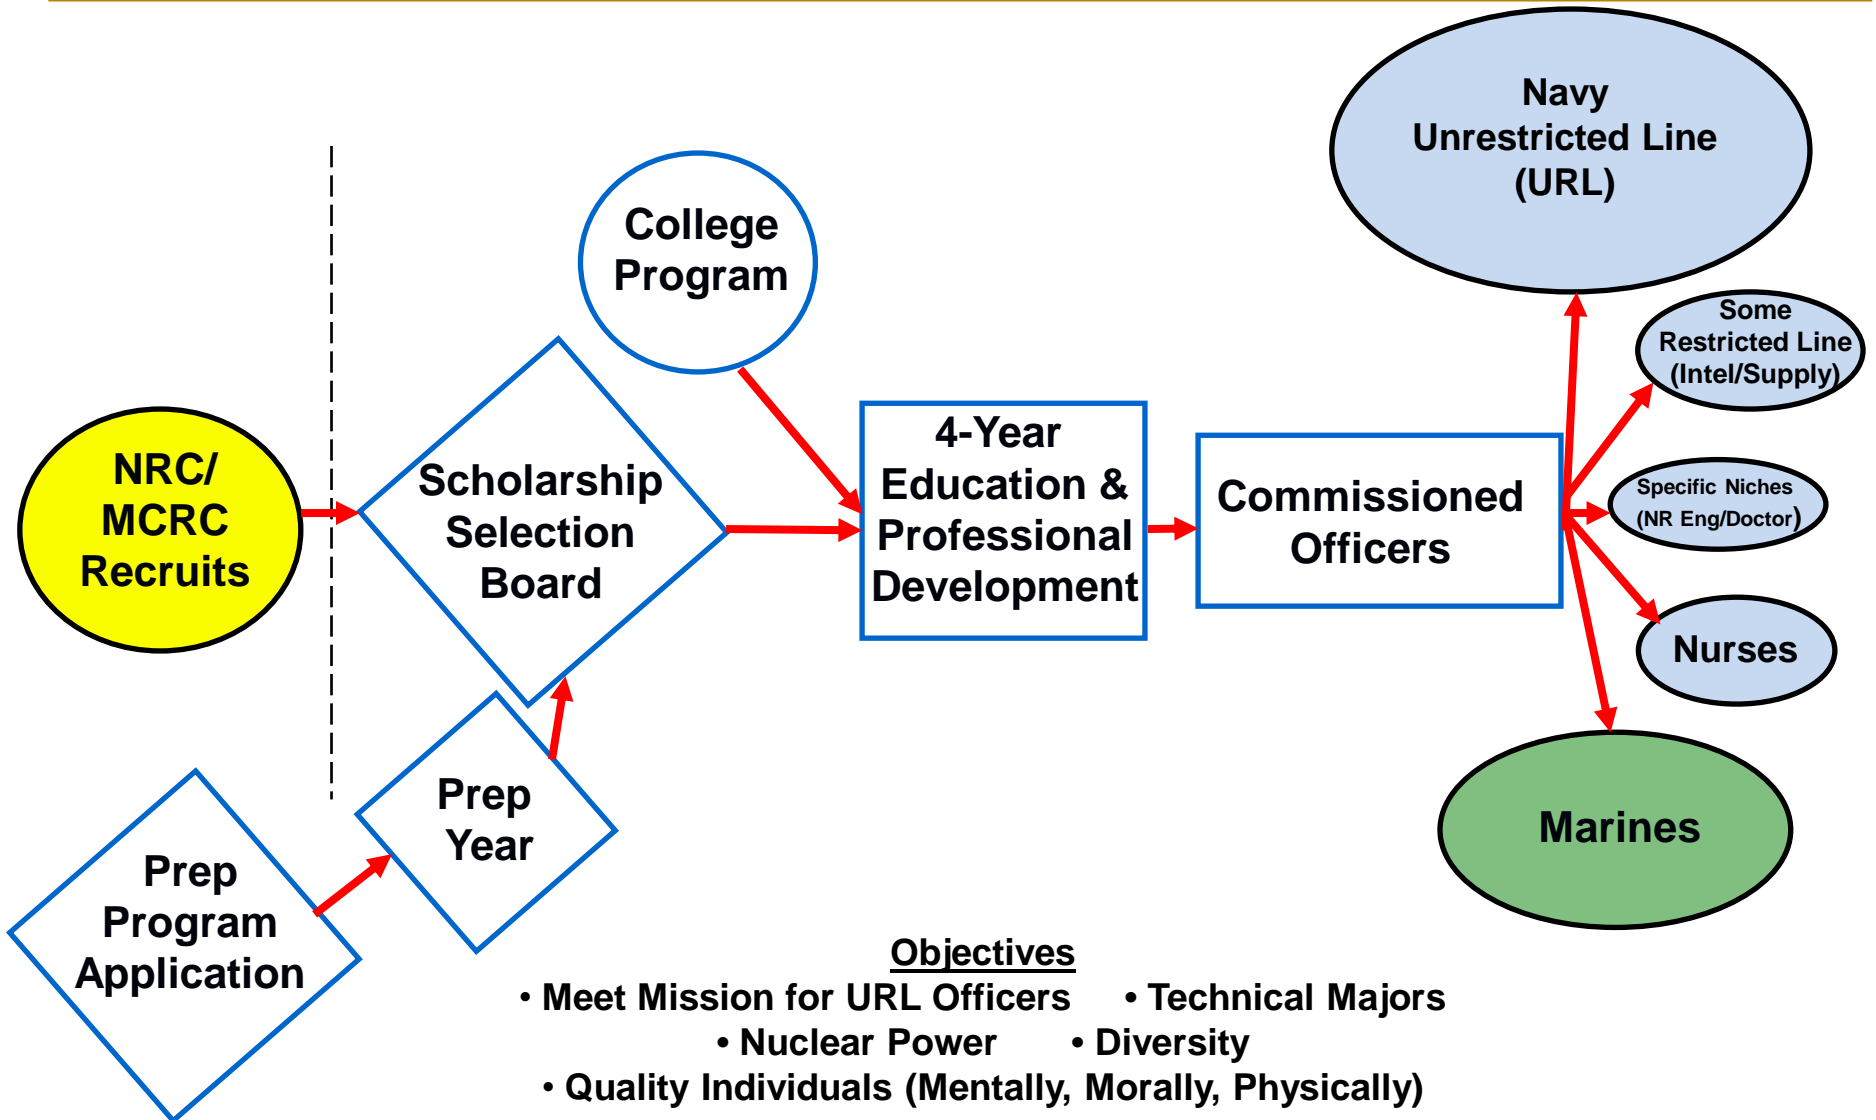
Navy Unrestricted Line (URL)

Some Restricted Line (Intel/Supply)

College Program

NRC/ MCRC Recruits

Scholarship Selection Board

4-Year Education & Professional Development

Commissioned Officers

Specific Niches (NR Eng/Doctor)

Nurses

Marines

Prep Year

Prep Program Application

Objectives
• Meet Mission for URL Officers • Technical Majors
• Nuclear Power • Diversity
• Quality Individuals (Mentally, Morally, Physically)